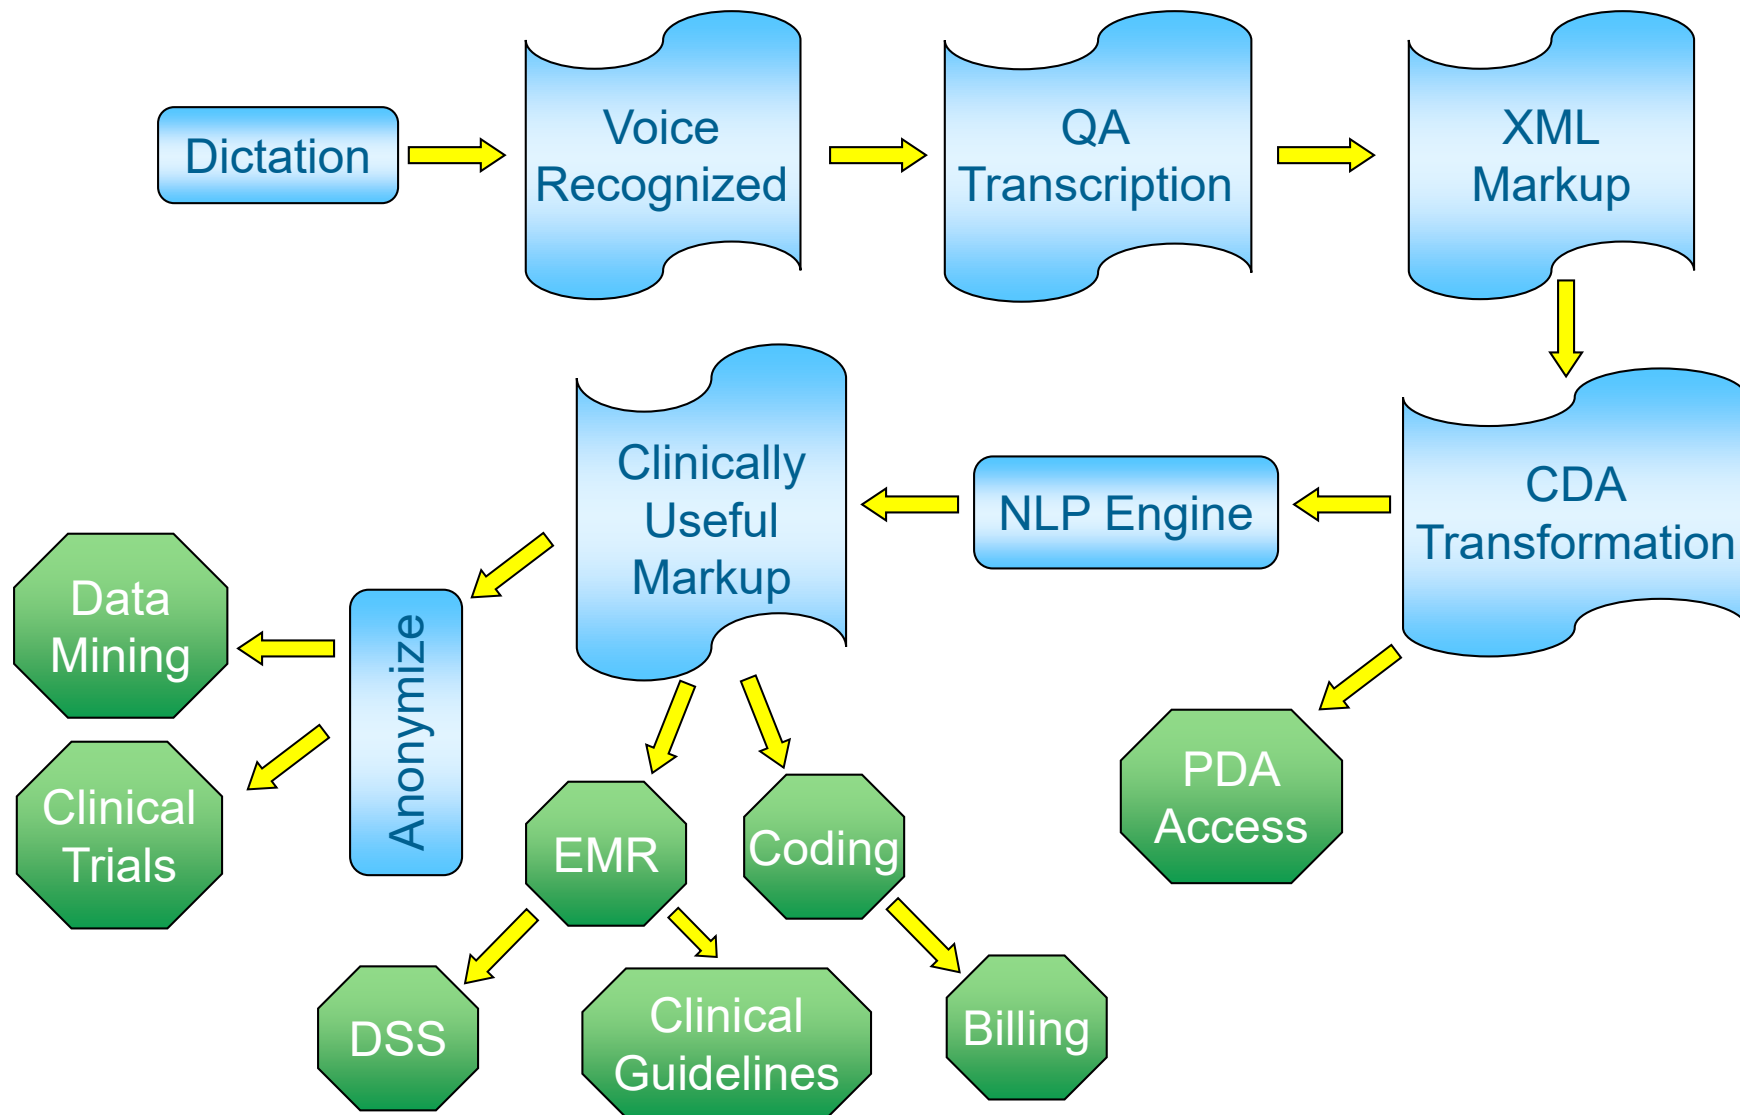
Dictation

Voice Recognized

QA Transcription

XML Markup

CDA Transformation

NLP Engine

Clinically Useful Markup

Anonymize

Data Mining

Clinical Trials

EMR

Coding

PDA Access

DSS

Clinical Guidelines

Billing